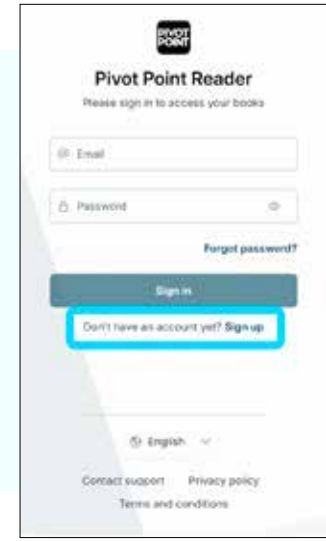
PIVOT POINT

Pivot Point Reader

Please sign in to access your books

Email

Password

Forgot password?

Sign in

Don't have an account yet? Sign up

English

Contact support Privacy policy

Terms and conditions